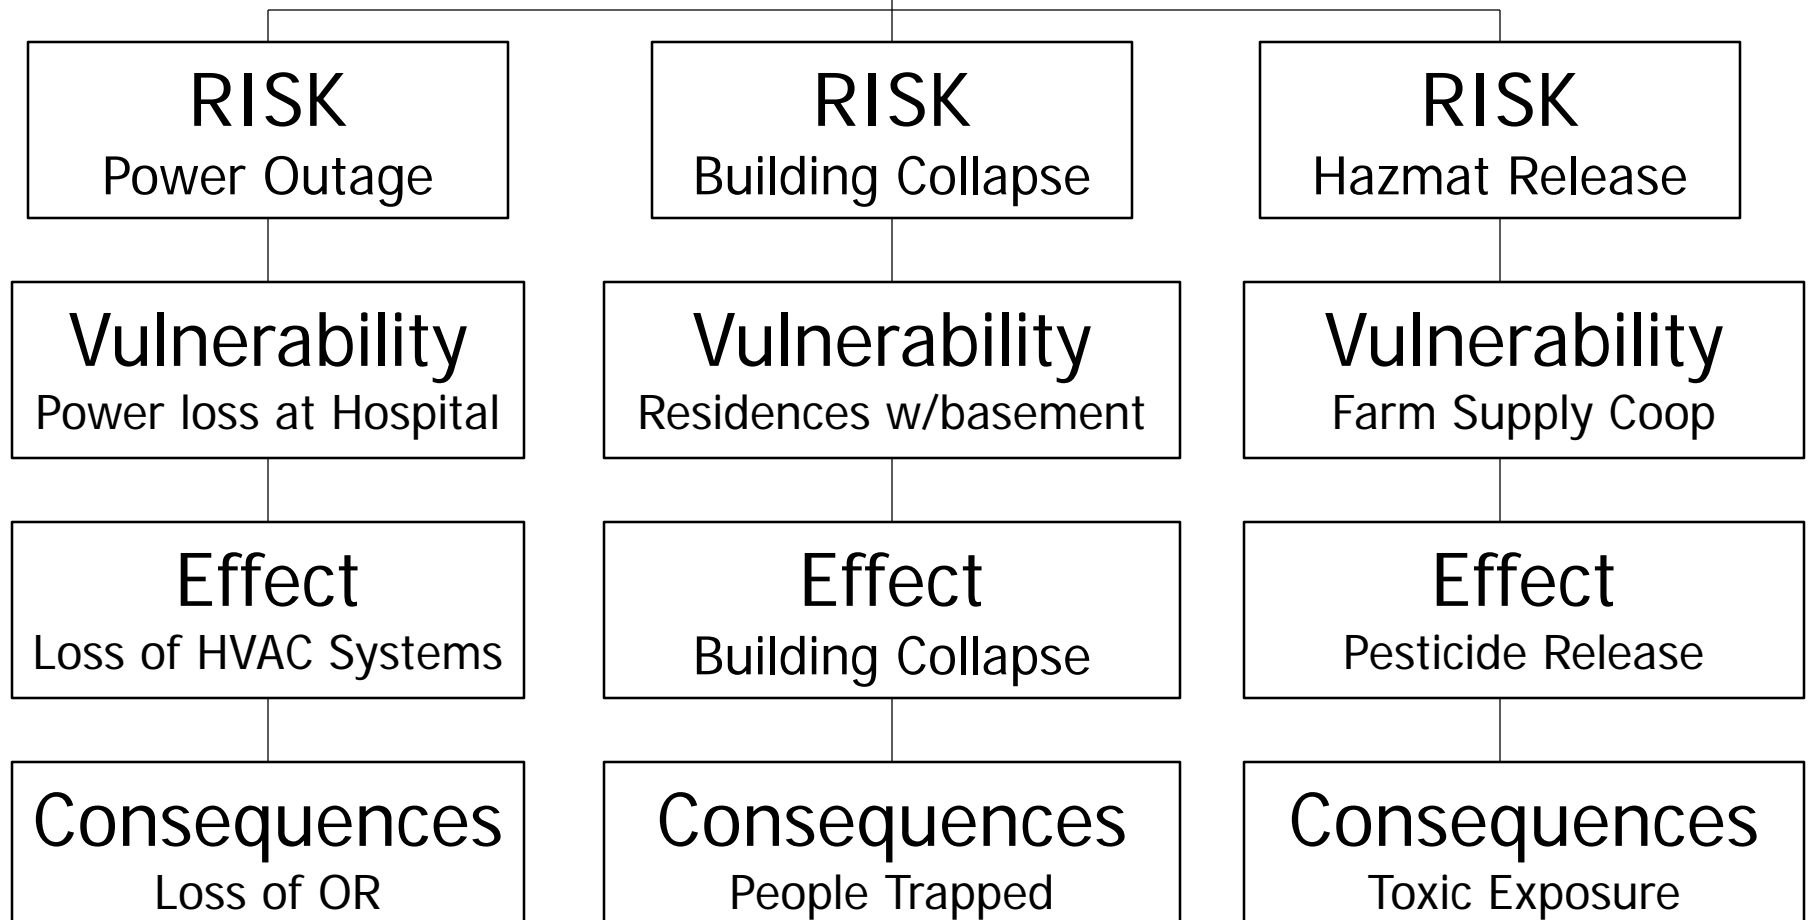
RISK
Power Outage

Vulnerability
Power loss at Hospital

Effect
Loss of HVAC Systems

Consequences
Loss of OR

RISK
Building Collapse

Vulnerability
Residences w/basement

Effect
Building Collapse

Consequences
People Trapped

RISK
Hazmat Release

Vulnerability
Farm Supply Coop

Effect
Pesticide Release

Consequences
Toxic Exposure